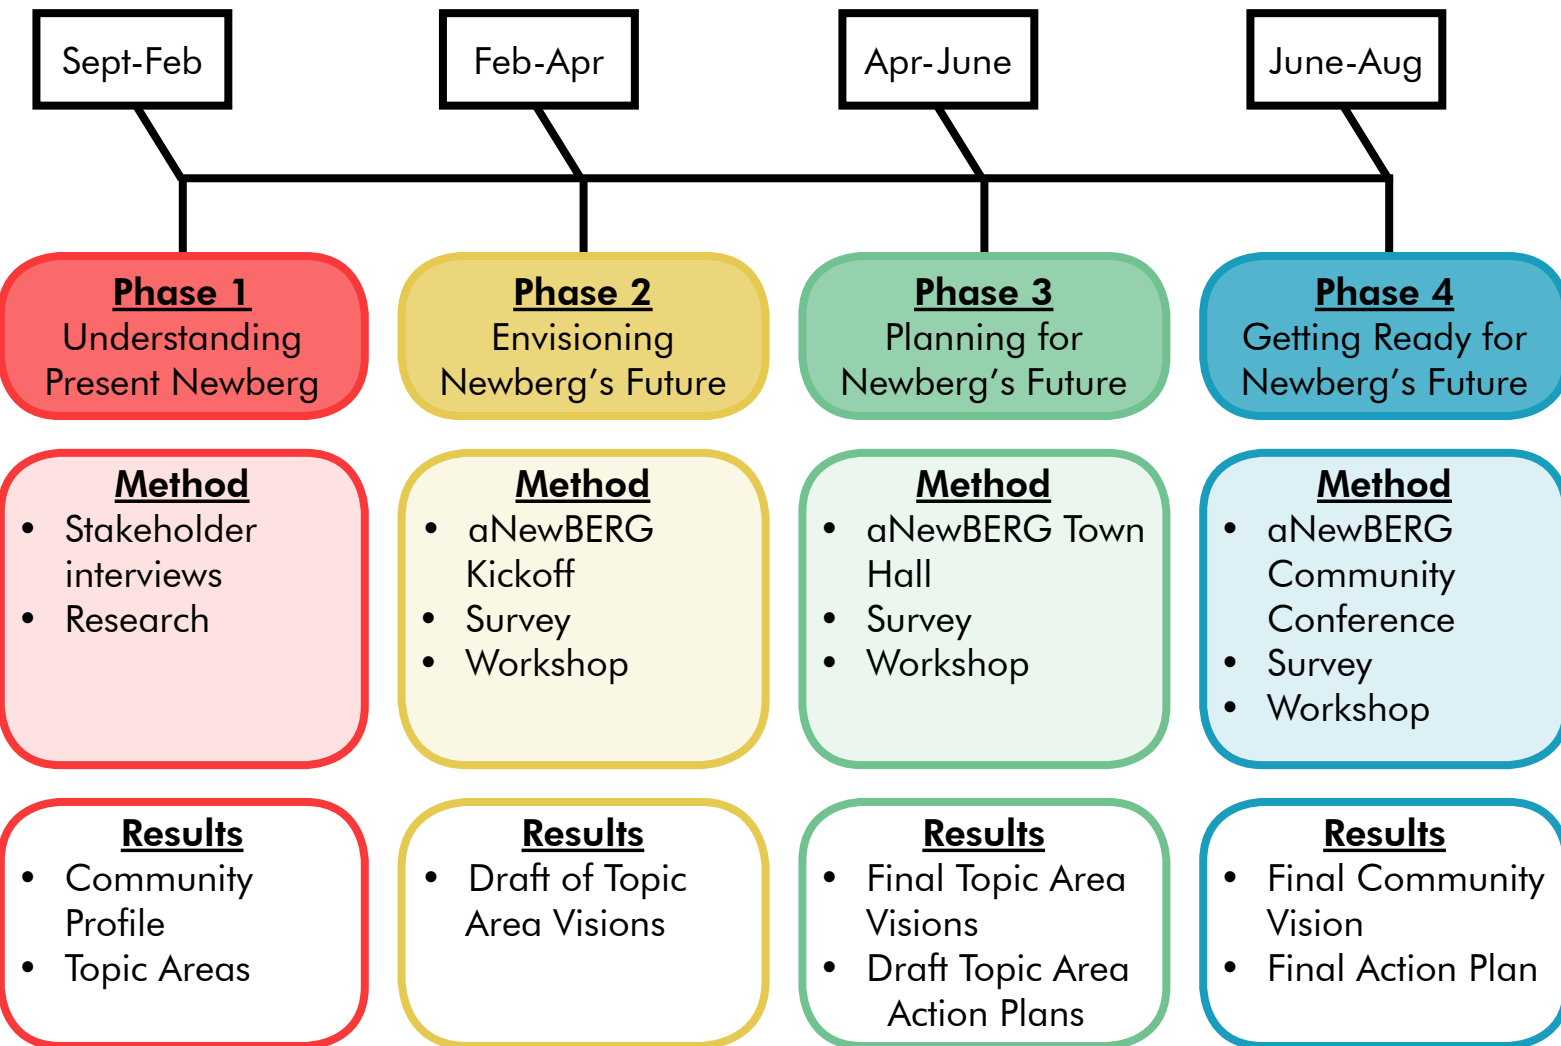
Sept-Feb

Feb-Apr

Apr-June

June-Aug

**Phase 1**
Understanding Present Newberg

**Method**
- Stakeholder interviews
- Research

**Results**
- Community Profile
- Topic Areas

**Phase 2**
Envisioning Newberg's Future

**Method**
- aNewBERG Kickoff
- Survey
- Workshop

**Results**
- Draft of Topic Area Visions

**Phase 3**
Planning for Newberg's Future

**Method**
- aNewBERG Town Hall
- Survey
- Workshop

**Results**
- Final Topic Area Visions
- Draft Topic Area Action Plans

**Phase 4**
Getting Ready for Newberg's Future

**Method**
- aNewBERG Community Conference
- Survey
- Workshop

**Results**
- Final Community Vision
- Final Action Plan